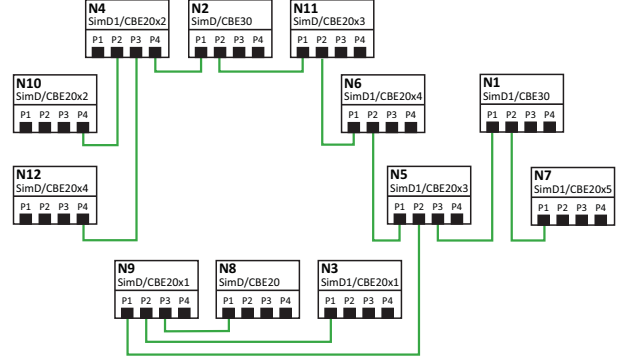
N4
SimD1/CBE20x2
P1 P2 P3 P4

N2
SimD/CBE30
P1 P2 P3 P4

N11
SimD/CBE20x3
P1 P2 P3 P4

N10
SimD/CBE20x2
P1 P2 P3 P4

N6
SimD1/CBE20x4
P1 P2 P3 P4

N1
SimD1/CBE30
P1 P2 P3 P4

N12
SimD/CBE20x4
P1 P2 P3 P4

N5
SimD1/CBE20x3
P1 P2 P3 P4

N7
SimD1/CBE20x5
P1 P2 P3 P4

N9
SimD/CBE20x1
P1 P2 P3 P4

N8
SimD/CBE20
P1 P2 P3 P4

N3
SimD1/CBE20x1
P1 P2 P3 P4